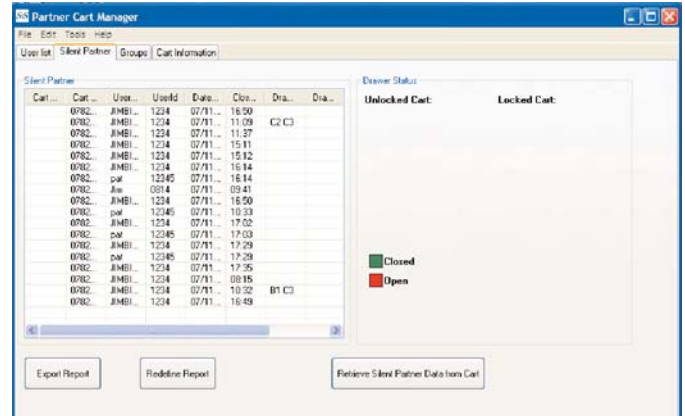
Partner Cart Manager

File Edit Tools Help

User list | Silent Partner | Groups | Cart Information

Silent Partner

| Cart ... | Cart ... | User... | UserId | Date... | Clos... | Dra... | Dra... |
|---|---|---|---|---|---|---|---|
| | 0782... | JIMBI... | 1234 | 07/11... | 16:50 | | |
| | 0782... | JIMBI... | 1234 | 07/11... | 11:09 | C2 C3 | |
| | 0782... | JIMBI... | 1234 | 07/11... | 11:37 | | |
| | 0782... | JIMBI... | 1234 | 07/11... | 15:11 | | |
| | 0782... | JIMBI... | 1234 | 07/11... | 15:12 | | |
| | 0782... | JIMBI... | 1234 | 07/11... | 16:14 | | |
| | 0782... | pat | 12345 | 07/11... | 16:14 | | |
| | 0782... | Jim | 0814 | 07/11... | 09:41 | | |
| | 0782... | JIMBI... | 1234 | 07/11... | 16:50 | | |
| | 0782... | pat | 12345 | 07/11... | 10:33 | | |
| | 0782... | JIMBI... | 1234 | 07/11... | 17:02 | | |
| | 0782... | pat | 12345 | 07/11... | 17:03 | | |
| | 0782... | JIMBI... | 1234 | 07/11... | 17:29 | | |
| | 0782... | pat | 12345 | 07/11... | 17:29 | | |
| | 0782... | JIMBI... | 1234 | 07/11... | 17:35 | | |
| | 0782... | JIMBI... | 1234 | 07/11... | 08:15 | | |
| | 0782... | JIMBI... | 1234 | 07/11... | 10:32 | B1 C3 | |
| | 0782... | JIMBI... | 1234 | 07/11... | 16:49 | | |

Drawer Status

Unlocked Cart:

Locked Cart:

Closed

Open

Export Report

Redefine Report

Retrieve Silent Partner Data from Cart